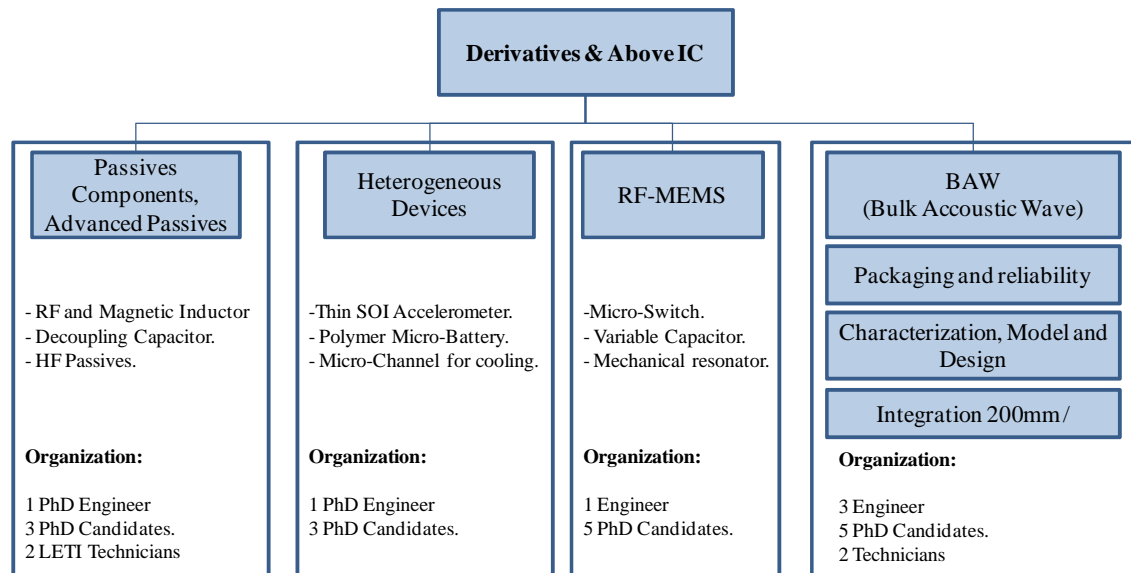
Derivatives & Above IC

Passives Components, Advanced Passives

- RF and Magnetic Inductor
- Decoupling Capacitor.
- HF Passives.

Organization:

1 PhD Engineer
3 PhD Candidates.
2 LETI Technicians

Heterogeneous Devices

-Thin SOI Accelerometer.
- Polymer Micro-Battery.
- Micro-Channel for cooling.

Organization:

1 PhD Engineer
3 PhD Candidates.

RF-MEMS

-Micro-Switch.
- Variable Capacitor.
- Mechanical resonator.

Organization:

1 Engineer
5 PhD Candidates.

BAW
(Bulk Accoustic Wave)

Packaging and reliability

Characterization, Model and Design

Integration 200mm /

Organization:

3 Engineer
5 PhD Candidates.
2 Technicians